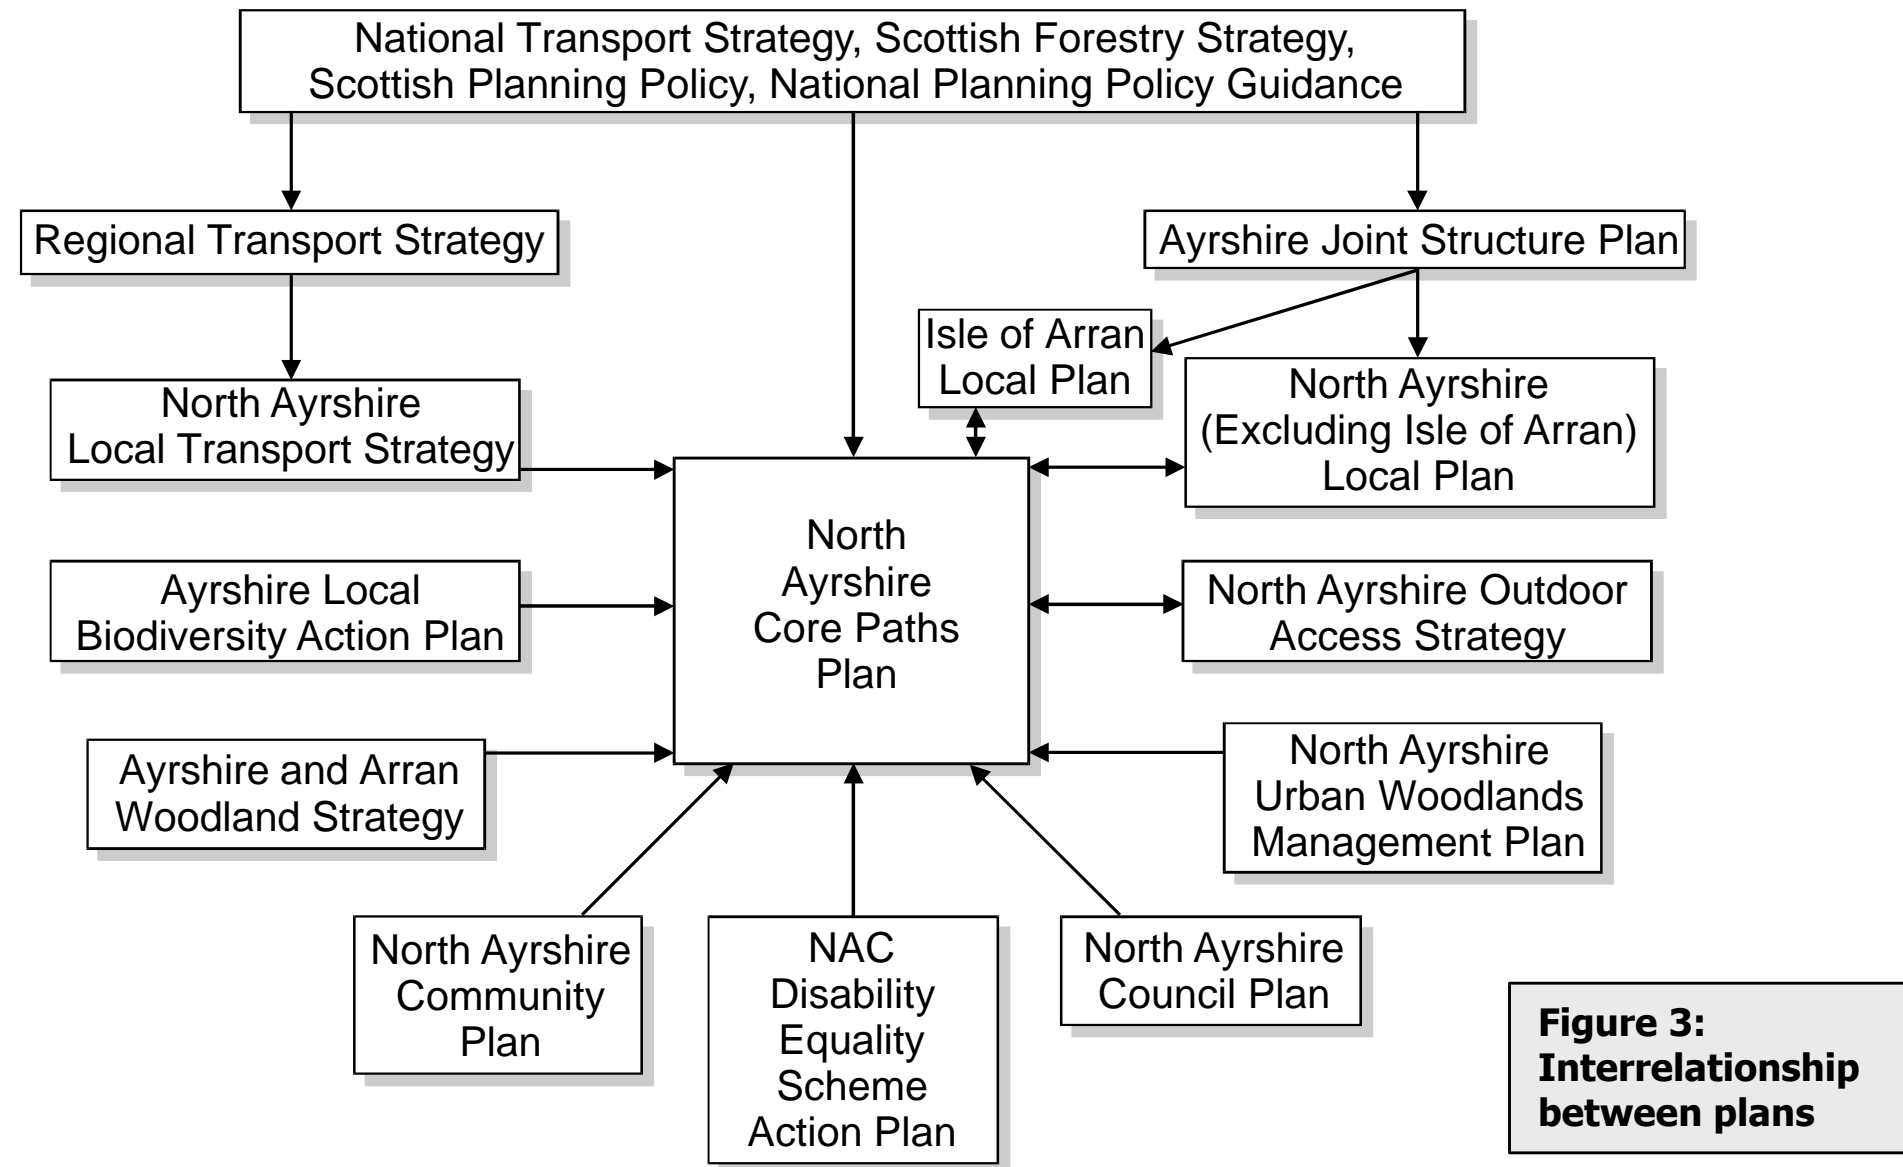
National Transport Strategy, Scottish Forestry Strategy, Scottish Planning Policy, National Planning Policy Guidance

Regional Transport Strategy

Ayrshire Joint Structure Plan

Isle of Arran Local Plan

North Ayrshire Local Transport Strategy

North Ayrshire (Excluding Isle of Arran) Local Plan

North Ayrshire Core Paths Plan

Ayrshire Local Biodiversity Action Plan

North Ayrshire Outdoor Access Strategy

Ayrshire and Arran Woodland Strategy

North Ayrshire Urban Woodlands Management Plan

North Ayrshire Community Plan

NAC Disability Equality Scheme Action Plan

North Ayrshire Council Plan

**Figure 3: Interrelationship between plans**